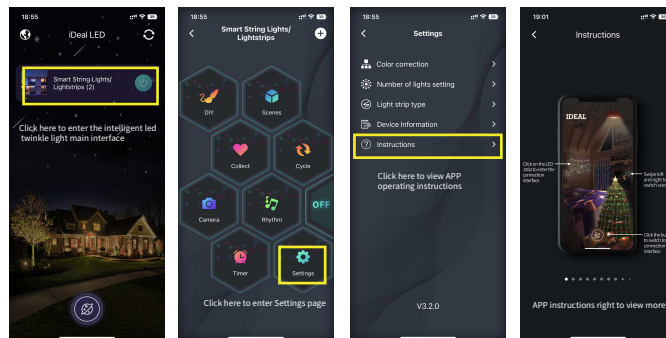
18:55

iDeal LED

Smart String Lights/ Lightstrips (2)

Click here to enter the intelligent led twinkle light main interface

18:55

Smart String Lights/ Lightstrips

DIY

Scenes

Collect

Cycle

Camera

Rhythm

OFF

Timer

Settings

Click here to enter Settings page

18:55

Settings

Color correction

Number of lights setting

Light strip type

Device Information

Instructions

Click here to view APP operating instructions

V3.2.0

19:01

Instructions

IDEAL

Click on the LED strip to enter the connection interface

Swipe left and right to switch scen

Click the bu to switch to connection interface

APP instructions right to view more